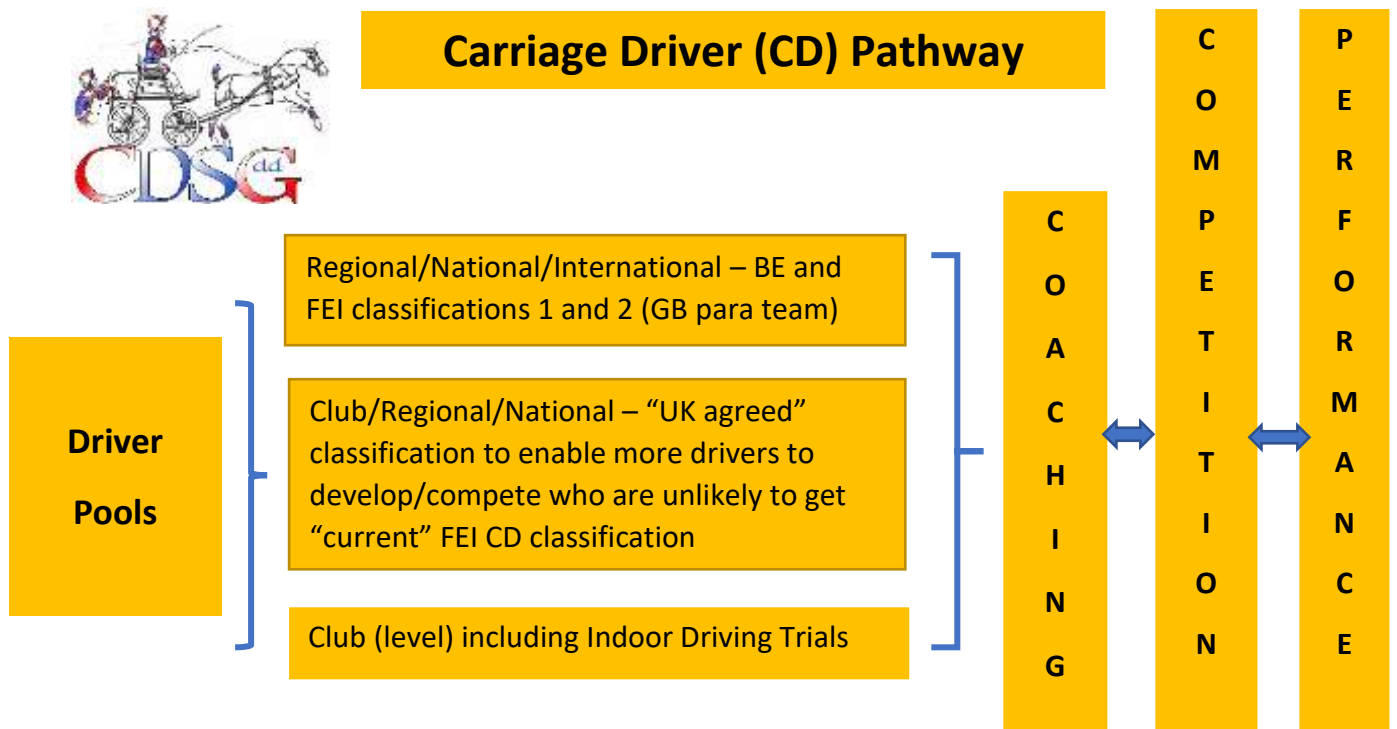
CDSG dd

Carriage Driver (CD) Pathway

Driver Pools

Regional/National/International – BE and FEI classifications 1 and 2 (GB para team)

Club/Regional/National – “UK agreed” classification to enable more drivers to develop/compete who are unlikely to get “current” FEI CD classification

Club (level) including Indoor Driving Trials

C O A C H I N G

C O M P E T I T I O N

P E R F O R M A N C E